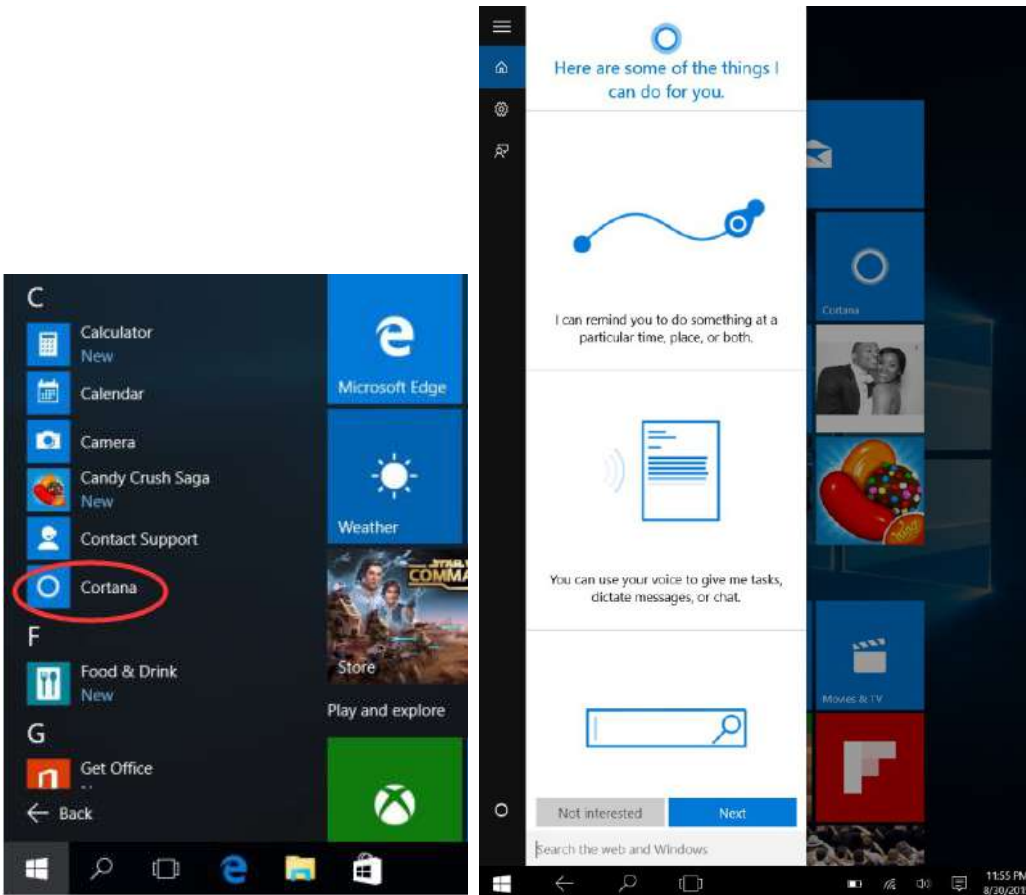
C

Calculator
New

Calendar

Camera

Candy Crush Saga
New

Contact Support

Cortana

F

Food & Drink
New

G

Get Office

← Back

Microsoft Edge

Weather

STAR WARS COMMA

Store

Play and explore

Here are some of the things I can do for you.

I can remind you to do something at a particular time, place, or both.

You can use your voice to give me tasks, dictate messages, or chat.

Not interested

Next

Search the web and Windows

Cortana

Movies & TV

11:55 PM
8/30/201